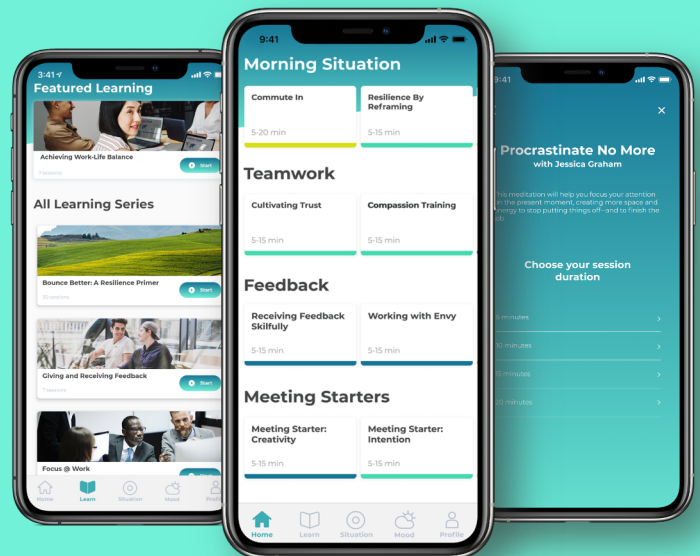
3:41

Featured Learning

Achieving Work-Life Balance

7 sessions

Start

All Learning Series

Bounce Better: A Resilience Primer

10 sessions

Start

Giving and Receiving Feedback

7 sessions

Start

Focus @ Work

Home Learn Situation Mood Profile

9:41

Morning Situation

Commute In
5-20 min

Resilience By Reframing
5-15 min

Teamwork

Cultivating Trust
5-15 min

Compassion Training
5-15 min

Feedback

Receiving Feedback Skilfully
5-15 min

Working with Envy
5-15 min

Meeting Starters

Meeting Starter: Creativity
5-15 min

Meeting Starter: Intention
5-15 min

Home Learn Situation Mood Profile

9:41

×

Procrastinate No More
with Jessica Graham

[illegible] meditation will help you focus your attention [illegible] the present moment, creating more space and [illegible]nergy to stop putting things off—and to finish the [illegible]ob.

Choose your session duration

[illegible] minutes
10 minutes
15 minutes
20 minutes